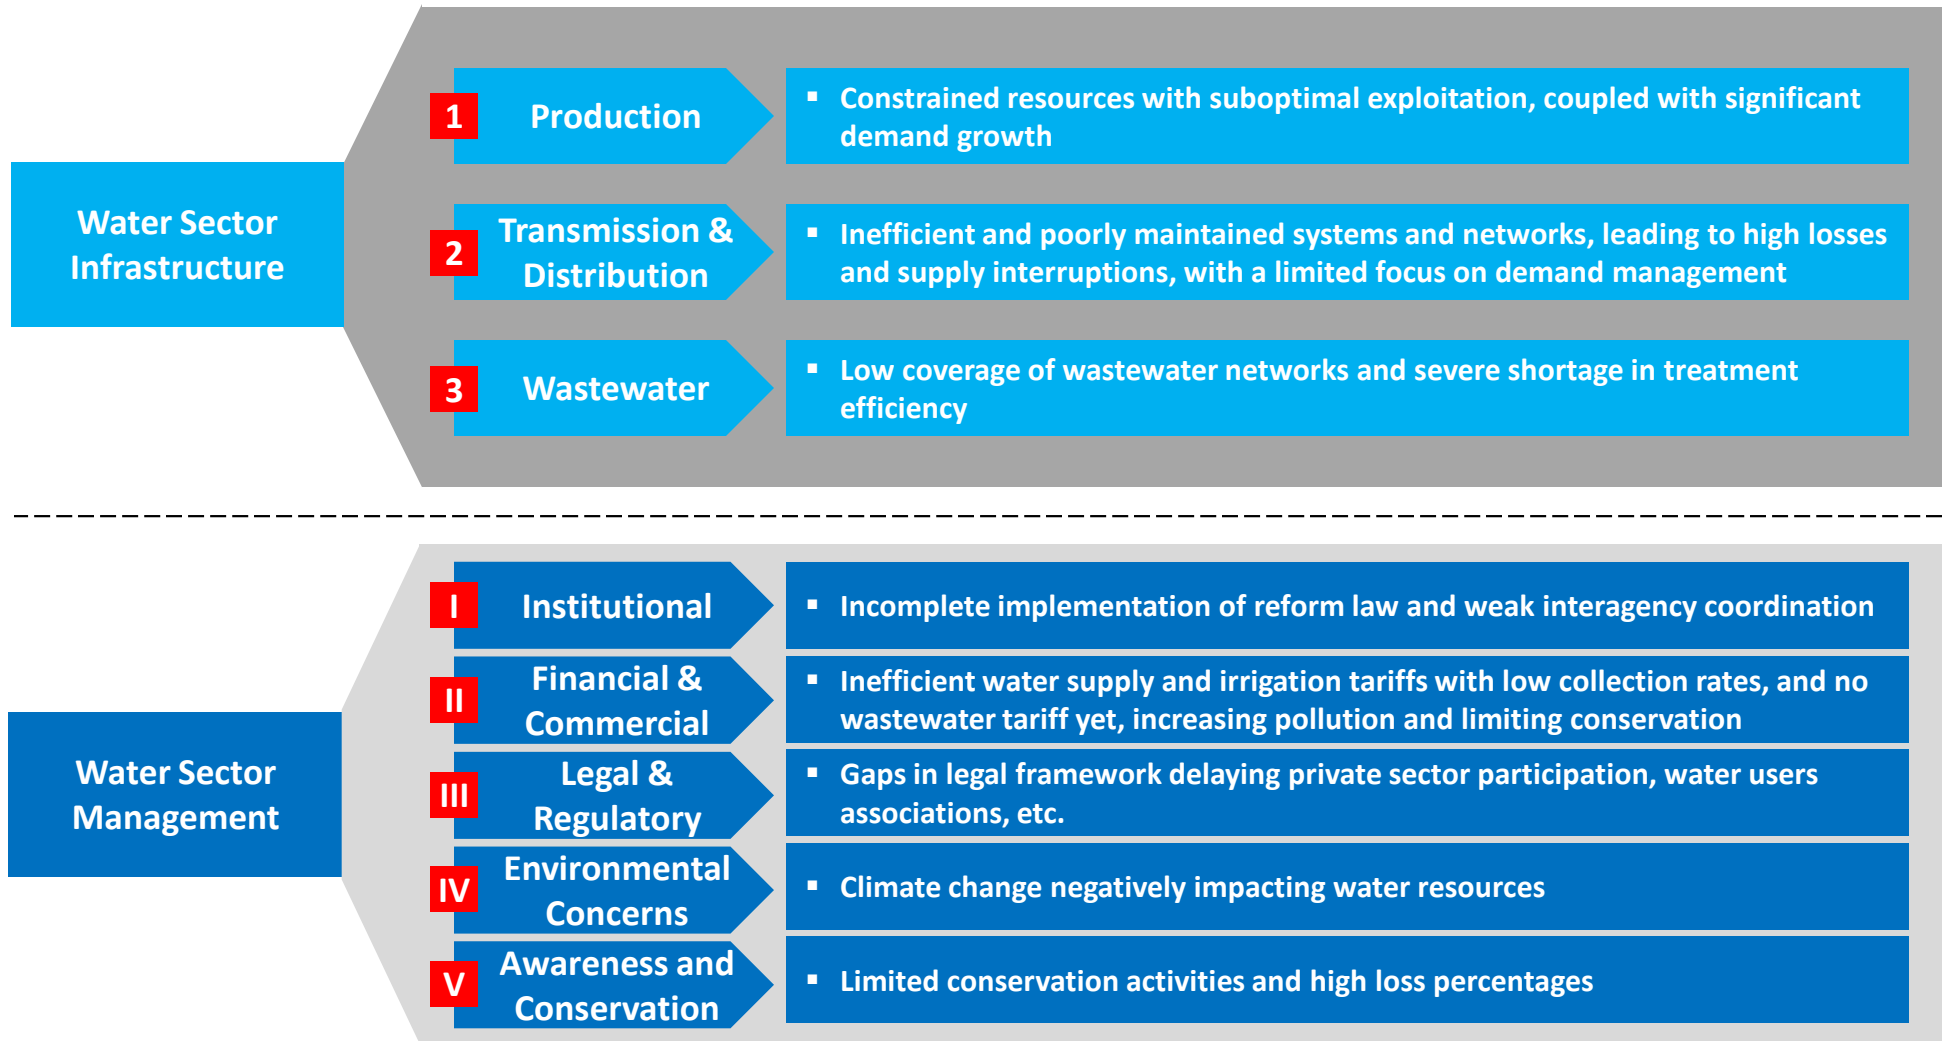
Water Sector Infrastructure

1 Production

▪ Constrained resources with suboptimal exploitation, coupled with significant demand growth

2 Transmission & Distribution

▪ Inefficient and poorly maintained systems and networks, leading to high losses and supply interruptions, with a limited focus on demand management

3 Wastewater

▪ Low coverage of wastewater networks and severe shortage in treatment efficiency

Water Sector Management

I Institutional

▪ Incomplete implementation of reform law and weak interagency coordination

II Financial & Commercial

▪ Inefficient water supply and irrigation tariffs with low collection rates, and no wastewater tariff yet, increasing pollution and limiting conservation

III Legal & Regulatory

▪ Gaps in legal framework delaying private sector participation, water users associations, etc.

IV Environmental Concerns

▪ Climate change negatively impacting water resources

V Awareness and Conservation

▪ Limited conservation activities and high loss percentages